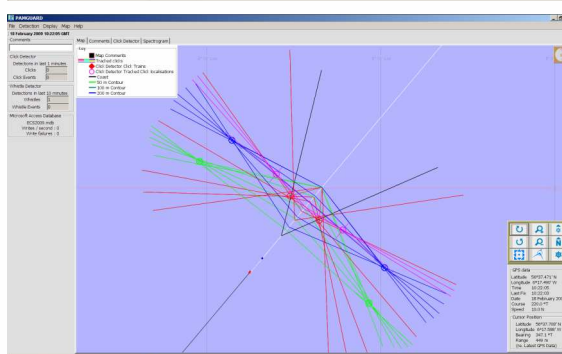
PAMGUARD
File Detection Display Map Help
18 February 2008 10:22:05 GMT
Comments
Click Detector
Detections in last 1 minutes
Clicks 0
Click Events 0
Whistle Detector
Detections in last 10 minutes
Whistles 3
Whistle Events 0
Microsoft Access Database
ECS2008.mdb
Writes / second : 0
Write failures : 0
Map Comments Click Detector Spectrogram
Key
Map Comments
Tracked clicks
Click Detector Click Trains
Click Detector Tracked Click localisations
Coast
50 m Contour
100 m Contour
200 m Contour
GPS data
Latitude 58°07.471' N
Longitude 05°17.490' W
Time 10:22:05
Last Fix 10:22:03
Date 18 February 20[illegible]
Course 220.0 °T
Speed 10.0 kt
Cursor Position
Latitude 58°07.700' N
Longitude 5°17.586' W
Bearing 347.1 °T
Range 449 m
(to Latest GPS Data)